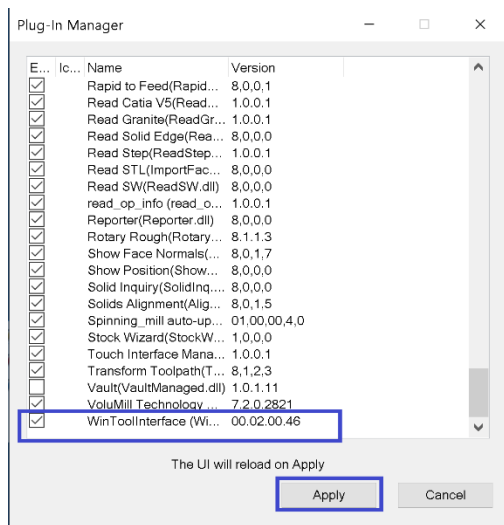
Plug-In Manager

| E... | Ic... | Name | Version |
|---|---|---|---|
| ☑ | | Rapid to Feed(Rapid... | 8,0,0,1 |
| ☑ | | Read Catia V5(Read... | 1.0.0.1 |
| ☑ | | Read Granite(ReadGr... | 1.0.0.1 |
| ☑ | | Read Solid Edge(Rea... | 8,0,0,0 |
| ☑ | | Read Step(ReadStep... | 1.0.0.1 |
| ☑ | | Read STL(ImportFac... | 8,0,0,0 |
| ☑ | | Read SW(ReadSW.dll) | 8,0,0,0 |
| ☑ | | read_op_info (read_o... | 1.0.0.1 |
| ☑ | | Reporter(Reporter.dll) | 8,0,0,0 |
| ☑ | | Rotary Rough(Rotary... | 8.1.1.3 |
| ☑ | | Show Face Normals(... | 8,0,1,7 |
| ☑ | | Show Position(Show... | 8,0,0,0 |
| ☑ | | Solid Inquiry(SolidInq... | 8,0,0,0 |
| ☑ | | Solids Alignment(Alig... | 8,0,1,5 |
| ☑ | | Spinning_mill auto-up... | 01,00,00,4,0 |
| ☑ | | Stock Wizard(StockW... | 1,0,0,0 |
| ☑ | | Touch Interface Mana... | 1.0.0.1 |
| ☑ | | Transform Toolpath(T... | 8,1,2,3 |
| ☐ | | Vault(VaultManaged.dll) | 1.0.1.11 |
| ☑ | | VoluMill Technology ... | 7.2.0.2821 |
| ☑ | | WinToolInterface (Wi... | 00.02.00.46 |

The UI will reload on Apply

Apply Cancel